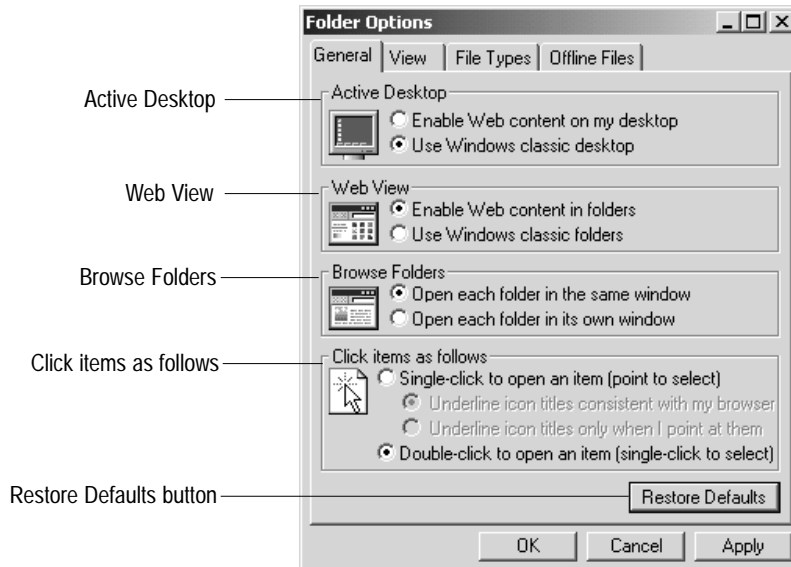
Folder Options

General | View | File Types | Offline Files

Active Desktop

Active Desktop
Enable Web content on my desktop
Use Windows classic desktop

Web View

Web View
Enable Web content in folders
Use Windows classic folders

Browse Folders

Browse Folders
Open each folder in the same window
Open each folder in its own window

Click items as follows

Click items as follows
Single-click to open an item (point to select)
Underline icon titles consistent with my browser
Underline icon titles only when I point at them
Double-click to open an item (single-click to select)

Restore Defaults button

Restore Defaults

OK | Cancel | Apply